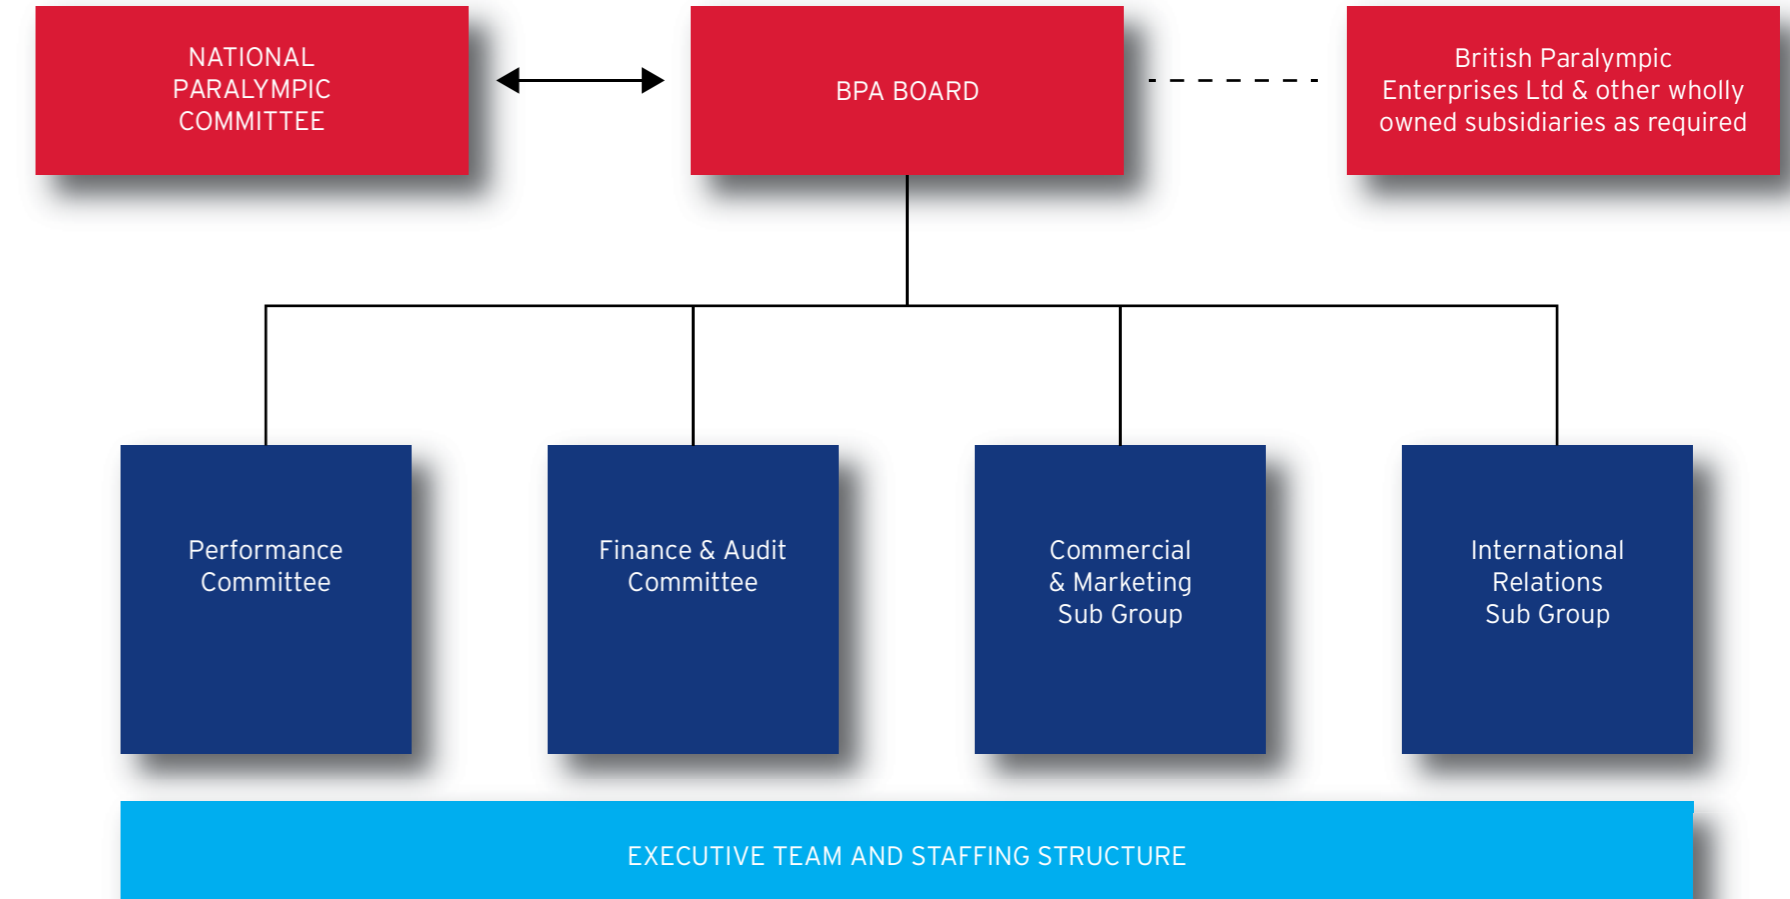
NATIONAL PARALYMPIC COMMITTEE

BPA BOARD

British Paralympic Enterprises Ltd & other wholly owned subsidiaries as required

Performance Committee

Finance & Audit Committee

Commercial & Marketing Sub Group

International Relations Sub Group

EXECUTIVE TEAM AND STAFFING STRUCTURE